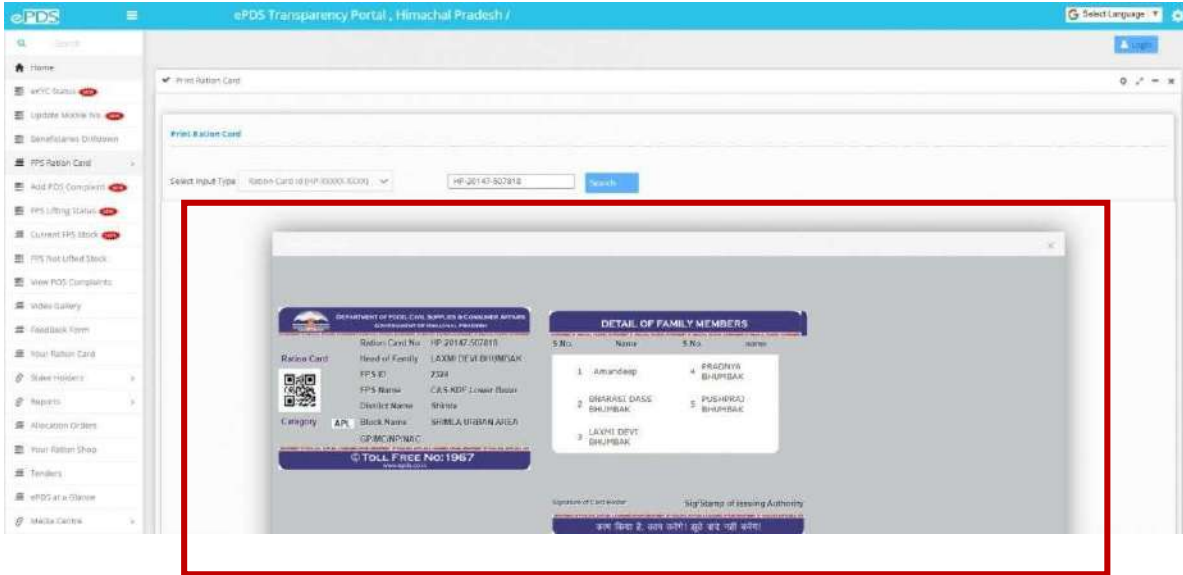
ePDS

ePDS Transparency Portal , Himachal Pradesh /

Select Language

Search

Login

Home
eKYC Status
Update Mobile No.
Beneficiaries Drilldown
FPS Ration Card
Add PDS Complaint
FPS Lifting Status
Current FPS Stock
FPS Not Lifted Stock
View PDS Complaints
Video Gallery
Feedback Form
Your Ration Card
Stake Holders
Reports
Allocation Orders
Your Ration Shop
Tenders
ePDS at a Glance
Media Centre

Print Ration Card

Print Ration Card

Select Input Type Ration Card Id (HP-XXXXX-XXXX)

HP-20147-507818

Search

DEPARTMENT OF FOOD, CIVIL SUPPLIES & CONSUMER AFFAIRS
GOVERNMENT OF HIMACHAL PRADESH

Ration Card

| | |
|---|---|
| Ration Card No | HP-20147-507818 |
| Head of Family | LAXMI DEVI BHUMBAK |
| FPS ID | 2324 |
| FPS Name | C.A.S KDF Lower Bazar |
| District Name | Shimla |
| Block Name | SHIMLA URBAN AREA |
| GP/MC/NP/NAC | |

Category APL

© TOLL FREE NO:1967

DETAIL OF FAMILY MEMBERS

| S.No. | Name | S.No. | Name |
|---|---|---|---|
| 1 | Amandeep | 4 | PRAGNYA BHUMBAK |
| 2 | BHARASI DASS BHUMBAK | 5 | PUSHPRAJ BHUMBAK |
| 3 | LAXMI DEVI BHUMBAK | | |

Signature of Card Holder

Sig/Stamp of Issuing Authority

काम किया है, काम करेंगे! झूठे वादे नहीं करेंगे!